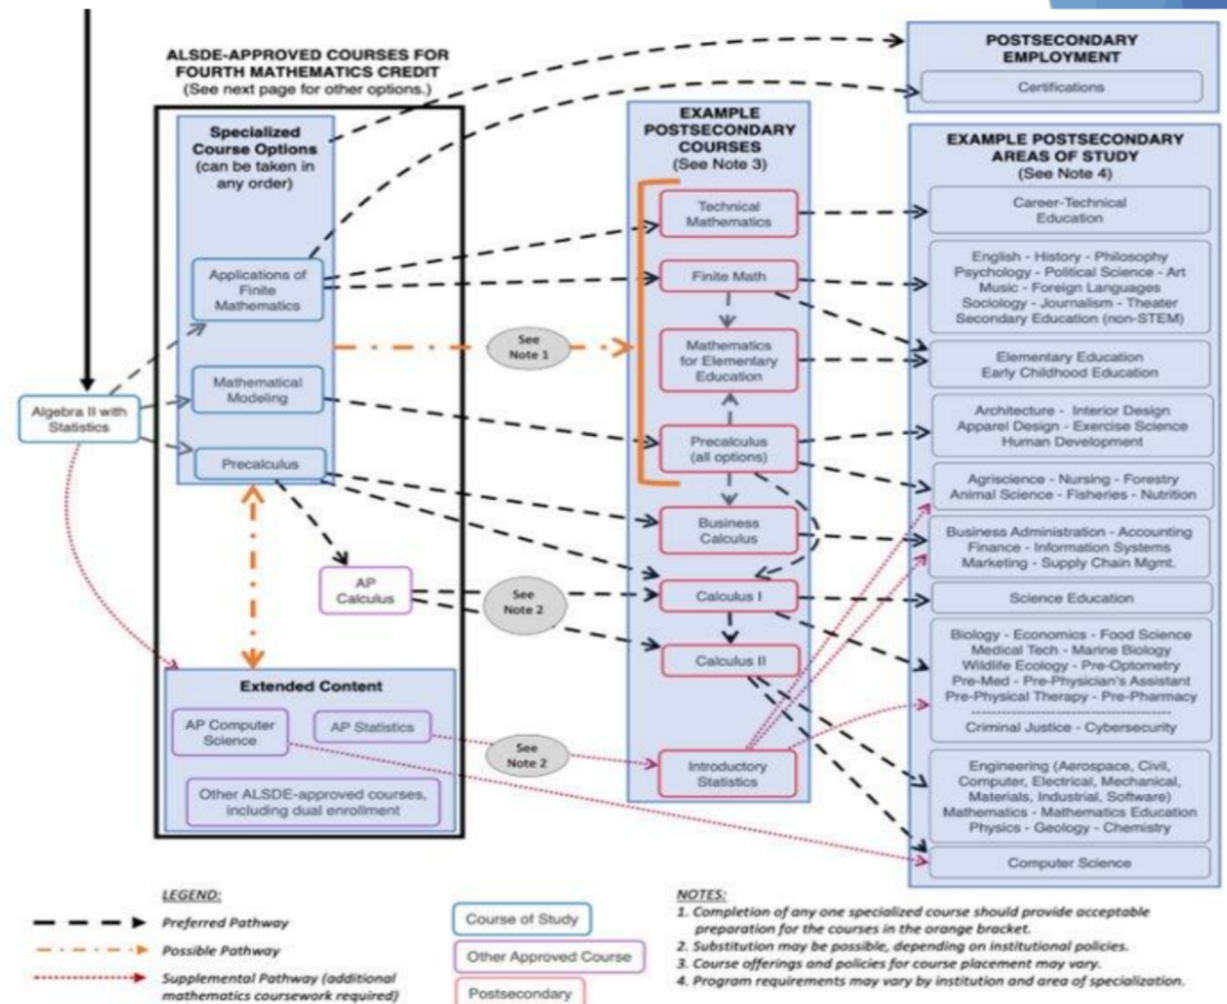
ALSDE-APPROVED COURSES FOR FOURTH MATHEMATICS CREDIT
(See next page for other options.)

Specialized Course Options
(can be taken in any order)

Applications of Finite Mathematics

Mathematical Modeling

Precalculus

Algebra II with Statistics

AP Calculus

Extended Content

AP Computer Science

AP Statistics

Other ALSDE-approved courses, including dual enrollment

See Note 1

See Note 2

See Note 2

EXAMPLE POSTSECONDARY COURSES
(See Note 3)

Technical Mathematics

Finite Math

Mathematics for Elementary Education

Precalculus (all options)

Business Calculus

Calculus I

Calculus II

Introductory Statistics

POSTSECONDARY EMPLOYMENT

Certifications

EXAMPLE POSTSECONDARY AREAS OF STUDY
(See Note 4)

Career-Technical Education

English - History - Philosophy
Psychology - Political Science - Art
Music - Foreign Languages
Sociology - Journalism - Theater
Secondary Education (non-STEM)

Elementary Education
Early Childhood Education

Architecture - Interior Design
Apparel Design - Exercise Science
Human Development

Agriscience - Nursing - Forestry
Animal Science - Fisheries - Nutrition

Business Administration - Accounting
Finance - Information Systems
Marketing - Supply Chain Mgmt.

Science Education

Biology - Economics - Food Science
Medical Tech - Marine Biology
Wildlife Ecology - Pre-Optometry
Pre-Med - Pre-Physician's Assistant
Pre-Physical Therapy - Pre-Pharmacy
Criminal Justice - Cybersecurity

Engineering (Aerospace, Civil, Computer, Electrical, Mechanical, Materials, Industrial, Software)
Mathematics - Mathematics Education
Physics - Geology - Chemistry

Computer Science

LEGEND:
Preferred Pathway
Possible Pathway
Supplemental Pathway (additional mathematics coursework required)

Course of Study
Other Approved Course
Postsecondary

NOTES:
1. Completion of any one specialized course should provide acceptable preparation for the courses in the orange bracket.
2. Substitution may be possible, depending on institutional policies.
3. Course offerings and policies for course placement may vary.
4. Program requirements may vary by institution and area of specialization.